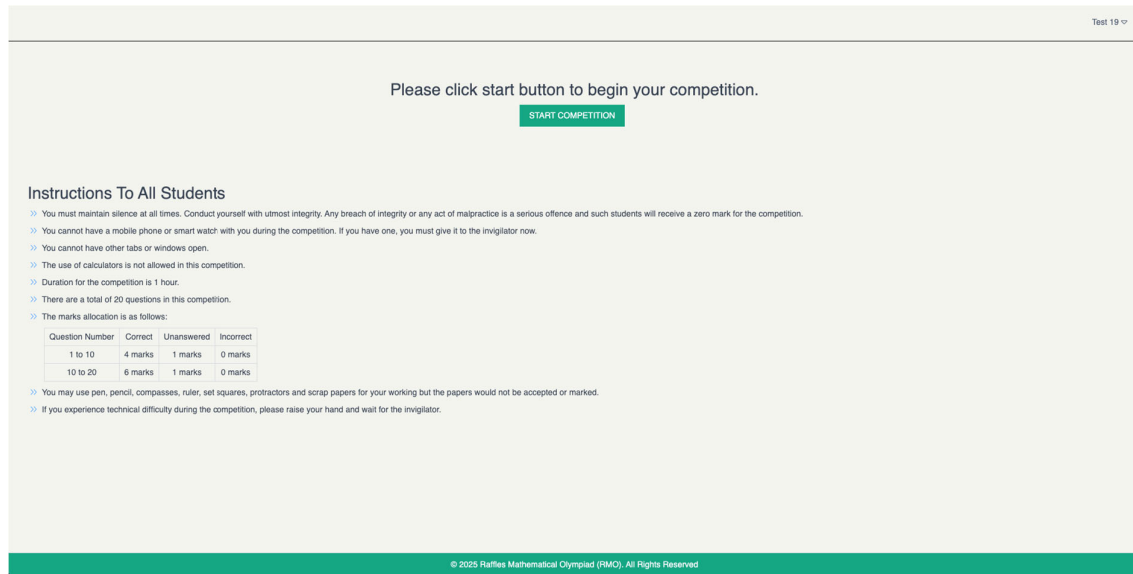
Test 19

Please click start button to begin your competition.

START COMPETITION

Instructions To All Students

You must maintain silence at all times. Conduct yourself with utmost integrity. Any breach of integrity or any act of malpractice is a serious offence and such students will receive a zero mark for the competition.

You cannot have a mobile phone or smart watch with you during the competition. If you have one, you must give it to the invigilator now.

You cannot have other tabs or windows open.

The use of calculators is not allowed in this competition.

Duration for the competition is 1 hour.

There are a total of 20 questions in this competition.

The marks allocation is as follows:

| Question Number | Correct | Unanswered | Incorrect |
|---|---|---|---|
| 1 to 10 | 4 marks | 1 marks | 0 marks |
| 10 to 20 | 6 marks | 1 marks | 0 marks |

You may use pen, pencil, compasses, ruler, set squares, protractors and scrap papers for your working but the papers would not be accepted or marked.

If you experience technical difficulty during the competition, please raise your hand and wait for the invigilator.

© 2025 Raffles Mathematical Olympiad (RMO). All Rights Reserved